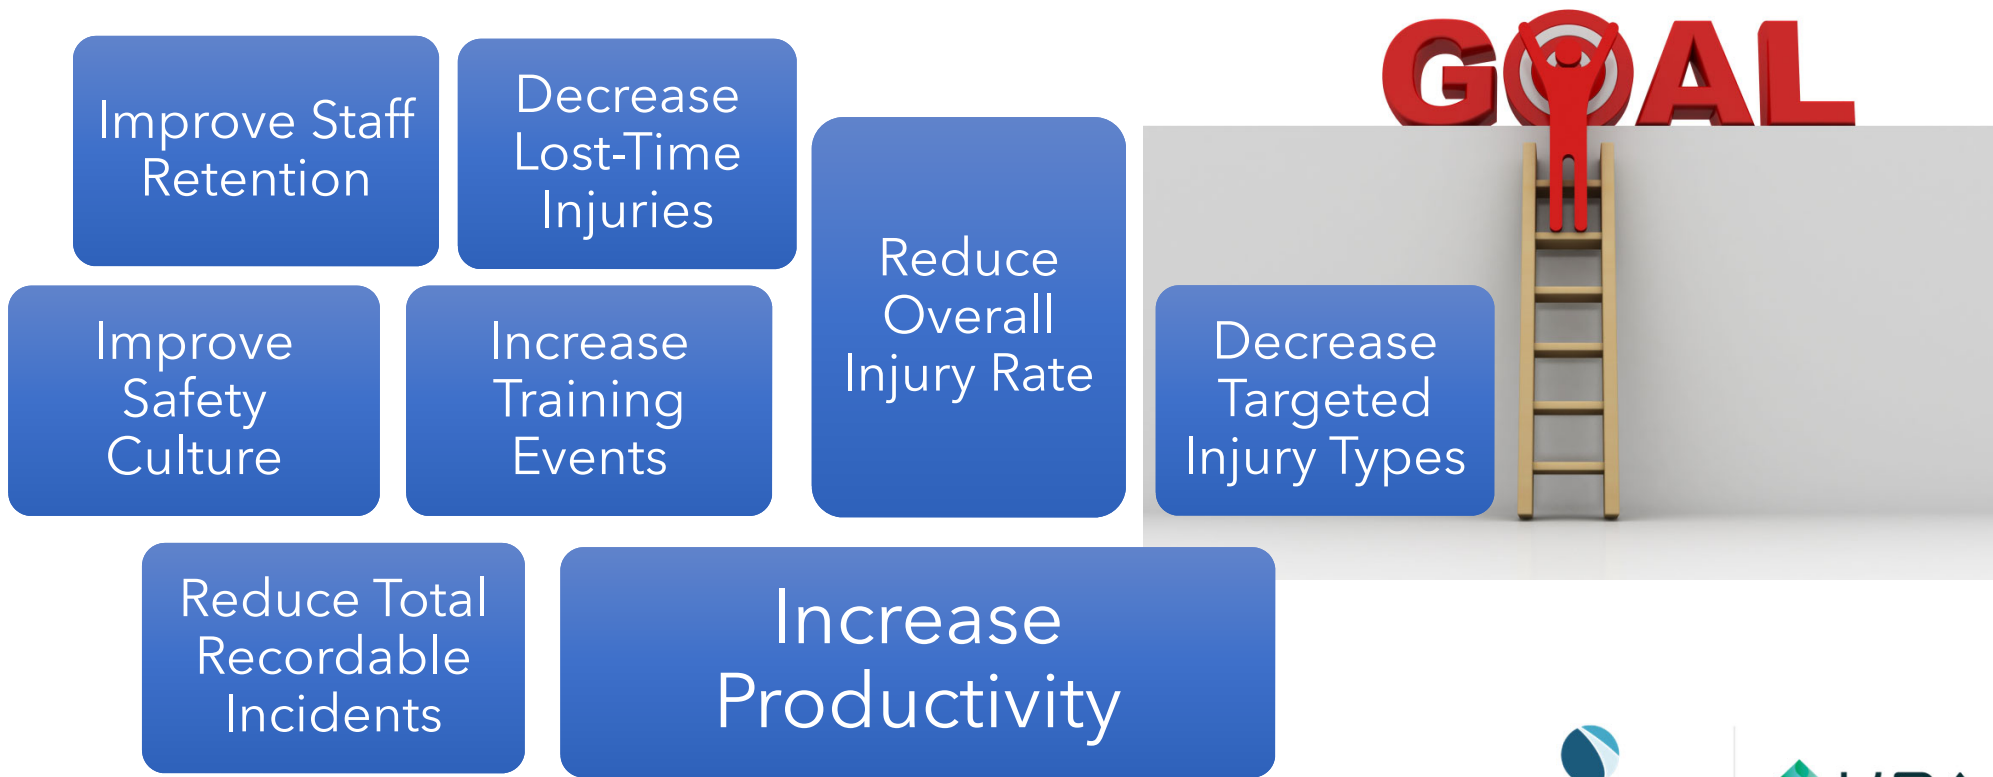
Improve Staff Retention

Decrease Lost-Time Injuries

Reduce Overall Injury Rate

GOAL

Improve Safety Culture

Increase Training Events

Decrease Targeted Injury Types

Reduce Total Recordable Incidents

Increase Productivity

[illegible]